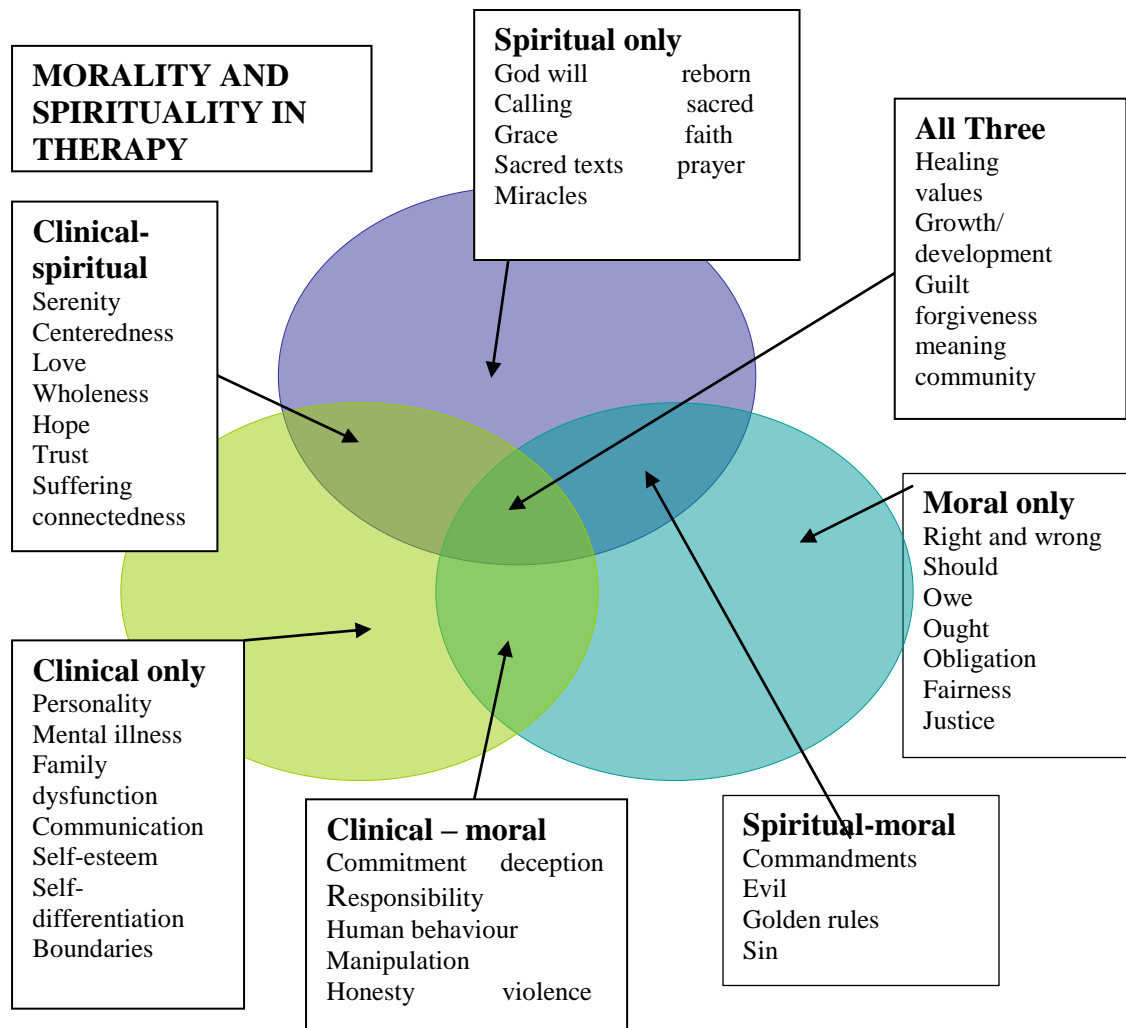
MORALITY AND SPIRITUALITY IN THERAPY

Spiritual only
God will reborn
Calling sacred
Grace faith
Sacred texts prayer
Miracles

All Three
Healing
values
Growth/ development
Guilt
forgiveness
meaning
community

Clinical-spiritual
Serenity
Centeredness
Love
Wholeness
Hope
Trust
Suffering
connectedness

Moral only
Right and wrong
Should
Owe
Ought
Obligation
Fairness
Justice

Clinical only
Personality
Mental illness
Family dysfunction
Communication
Self-esteem
Self-differentiation
Boundaries

Clinical – moral
Commitment deception
Responsibility
Human behaviour
Manipulation
Honesty violence

Spiritual-moral
Commandments
Evil
Golden rules
Sin